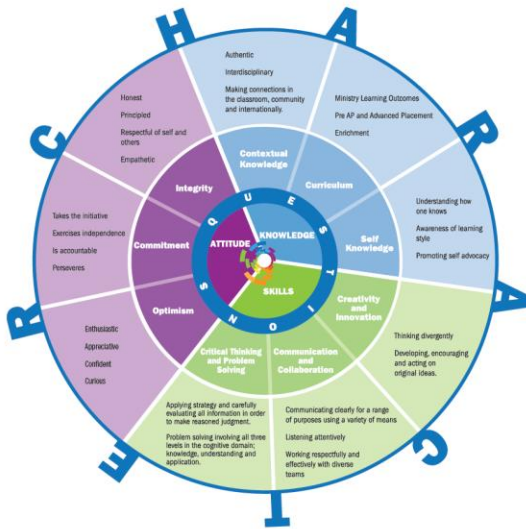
C H A R A C T E R

Authentic

Interdisciplinary

Making connections in the classroom, community and internationally.

Ministry Learning Outcomes

Pre AP and Advanced Placement

Enrichment

Understanding how one knows

Awareness of learning style

Promoting self advocacy

Thinking divergently

Developing, encouraging and acting on original ideas.

Communicating clearly for a range of purposes using a variety of means

Listening attentively

Working respectfully and effectively with diverse teams

Applying strategy and carefully evaluating all information in order to make reasoned judgment.

Problem solving involving all three levels in the cognitive domain; knowledge, understanding and application.

Enthusiastic

Appreciative

Confident

Curious

Takes the initiative

Exercises independence

Is accountable

Perseveres

Honest

Principled

Respectful of self and others

Empathetic

Contextual Knowledge

Curriculum

Self Knowledge

Creativity and Innovation

Communication and Collaboration

Critical Thinking and Problem Solving

Optimism

Commitment

Integrity

QUESTIONS

ATTITUDE

KNOWLEDGE

SKILLS